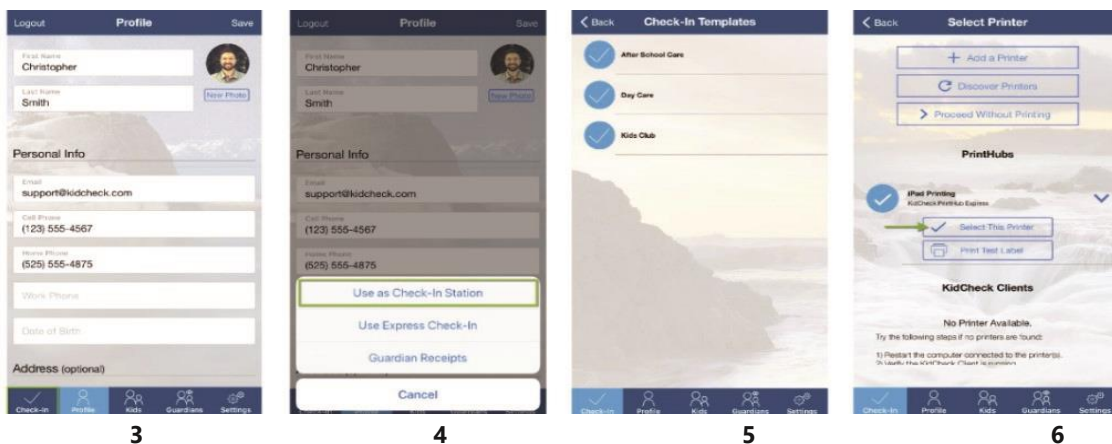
Logout Profile Save

First Name
Christopher

Last Name
Smith

New Photo

Personal Info

Email
support@kidcheck.com

Cell Phone
(123) 555-4567

Home Phone
(525) 555-4875

Work Phone

Date of Birth

Address (optional)

Check-In Profile Kids Guardians Settings

3

Logout Profile Save

First Name
Christopher

Last Name
Smith

New Photo

Personal Info

Email
support@kidcheck.com

Cell Phone
(123) 555-4567

Home Phone
(525) 555-4875

Use as Check-In Station

Use Express Check-In

Guardian Receipts

Cancel

4

Back Check-In Templates

After School Care

Day Care

Kids Club

Check-In Profile Kids Guardians Settings

5

Back Select Printer

+ Add a Printer

Discover Printers

Proceed Without Printing

PrintHubs

iPad Printing
KidCheck PrintHub Express

Select This Printer

Print Test Label

KidCheck Clients

No Printer Available.

Try the following steps if no printers are found:

1) Restart the computer connected to the printer(s).
2) Verify the KidCheck Client is running

Check-In Profile Kids Guardians Settings

6